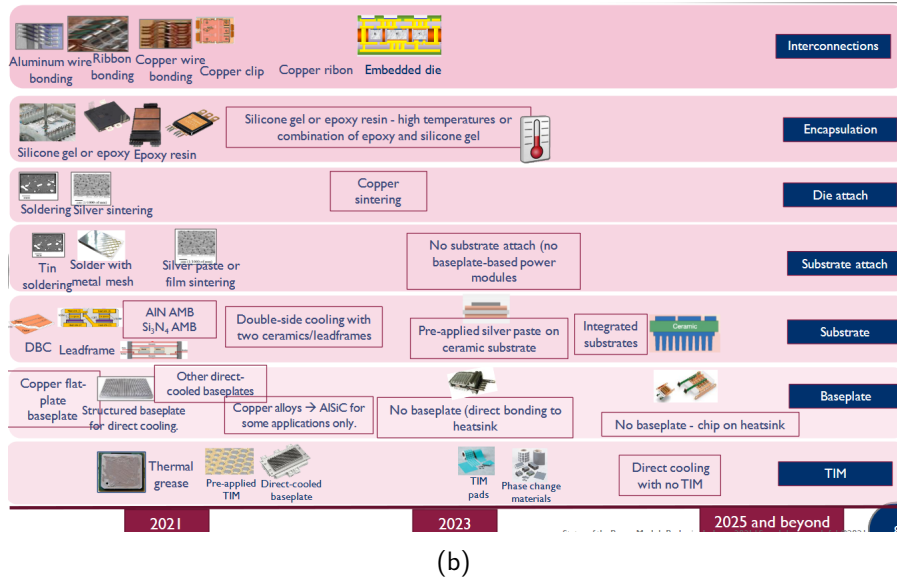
Aluminum wire bonding Ribbon bonding Copper wire bonding Copper clip Copper ribbon Embedded die

Interconnections

Silicone gel or epoxy Epoxy resin

Silicone gel or epoxy resin - high temperatures or combination of epoxy and silicone gel

Encapsulation

Soldering Silver sintering

Copper sintering

Die attach

Tin soldering Solder with metal mesh Silver paste or film sintering

No substrate attach (no baseplate-based power modules

Substrate attach

DBC Leadframe

AlN AMB $Si_3N_4$ AMB

Double-side cooling with two ceramics/leadframes

Pre-applied silver paste on ceramic substrate

Integrated substrates

Ceramic

Substrate

Copper flat-plate baseplate

Structured baseplate for direct cooling.

Other direct-cooled baseplates

Copper alloys → AlSiC for some applications only.

No baseplate (direct bonding to heatsink

No baseplate - chip on heatsink

Baseplate

Thermal grease

Pre-applied TIM

Direct-cooled baseplate

TIM pads

Phase change materials

Direct cooling with no TIM

TIM

2021

2023

2025 and beyond

(b)